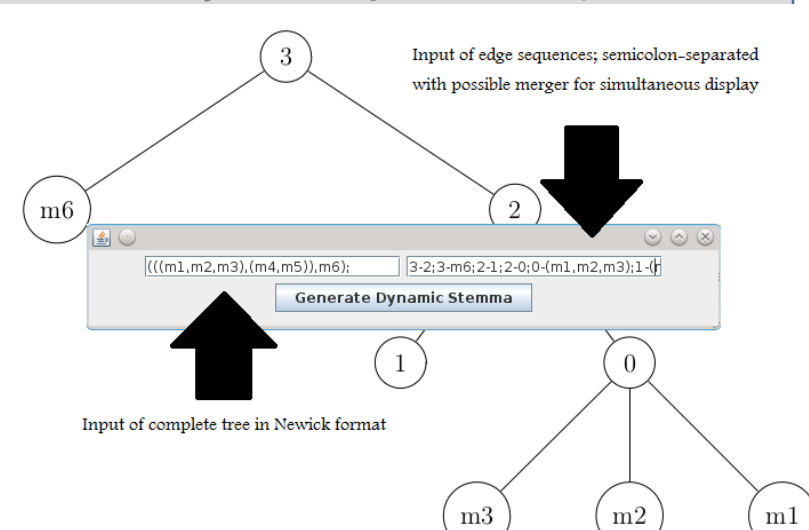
3

Input of edge sequences; semicolon-separated with possible merger for simultaneous display

m6

2

(((m1,m2,m3),(m4,m5)),m6);

3-2;3-m6;2-1;2-0;0-(m1,m2,m3);1-(r

Generate Dynamic Stemma

1

0

Input of complete tree in Newick format

m3

m2

m1